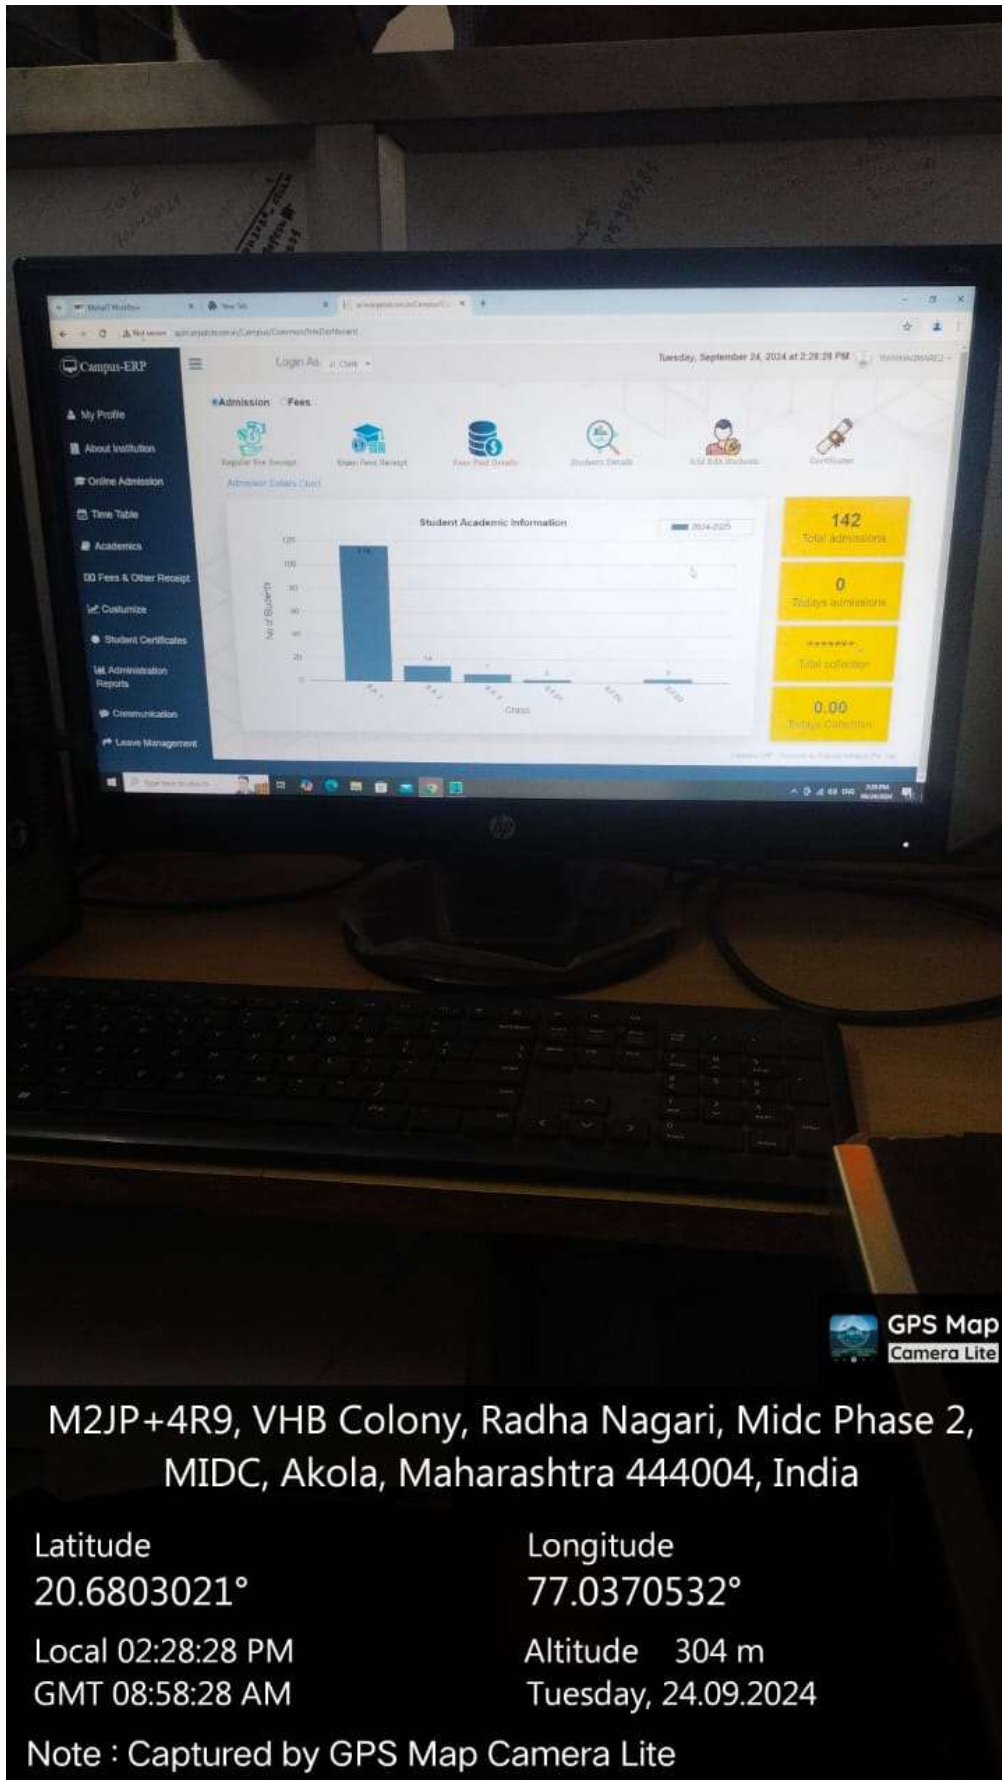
Campus-ERP

Login As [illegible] Clerk

Tuesday, September 24, 2024 at 2:28:28 PM

My Profile
About Institution
Online Admission
Time Table
Academics
Fees & Other Receipt
Customize
Student Certificates
Administration Reports
Communication
Leave Management

Admission Fees

Regular Fee Receipt
Exam Fees Receipt
Fees Paid Details
Students Details
Add Edit Students
Certificates

Admission Details Chart

Student Academic Information

2024-2025

No of Students

Class

142
Total admissions

0
Todays admissions

*******
Total collection

0.00
Todays Collection

hp

GPS Map Camera Lite

M2JP+4R9, VHB Colony, Radha Nagari, Midc Phase 2, MIDC, Akola, Maharashtra 444004, India

Latitude
20.6803021°

Longitude
77.0370532°

Local 02:28:28 PM
GMT 08:58:28 AM

Altitude 304 m
Tuesday, 24.09.2024

Note : Captured by GPS Map Camera Lite